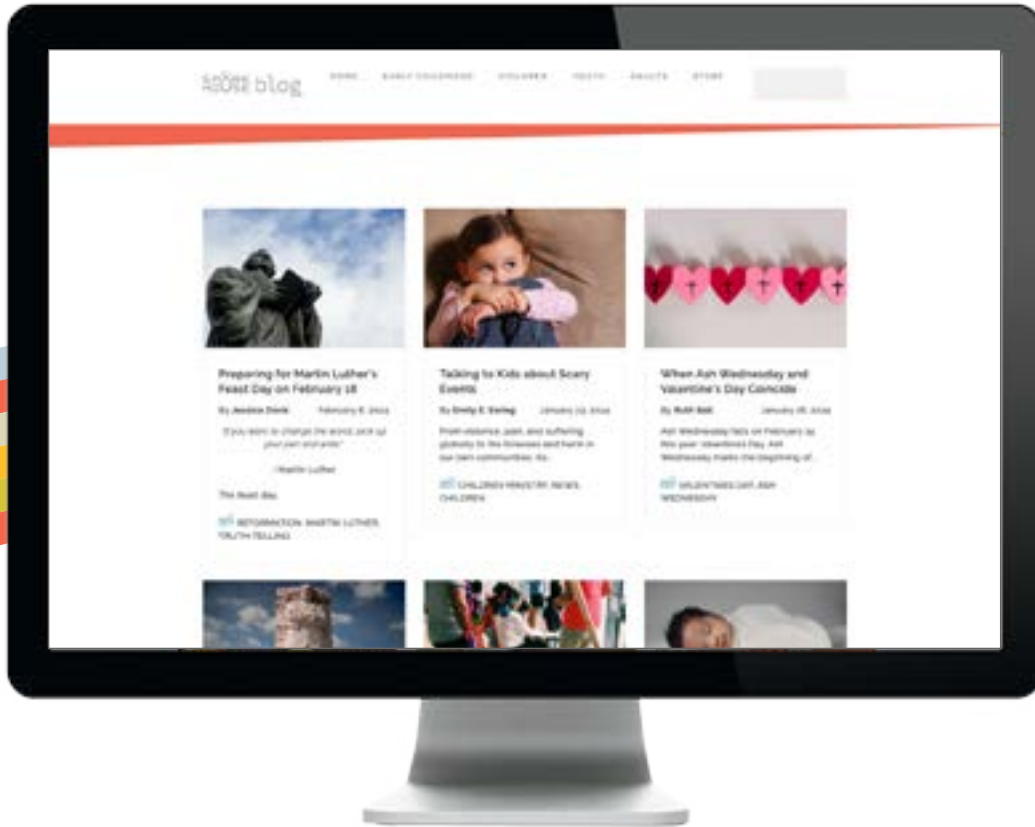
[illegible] blog HOME EARLY CHILDHOOD CHILDREN YOUTH ADULTS STORE

Preparing for Martin Luther's Feast Day on February 18

By Jessica Davis February 8, 2024

"If you want to change the world, pick up your pen and write."

- Martin Luther

The feast day

REFORMATION, MARTIN LUTHER, TRUTH TELLING

Talking to Kids about Scary Events

By Emily E. Ewing January 29, 2024

From violence, pain, and suffering globally to the illnesses and harm in our own communities, Ko...

CHILDREN'S MINISTRY, NEWS, CHILDREN

When Ash Wednesday and Valentine's Day Coincide

By Ruth Ball January 26, 2024

Ash Wednesday falls on February 14 this year, Valentine's Day. Ash Wednesday marks the beginning of...

VALENTINES DAY, ASH WEDNESDAY